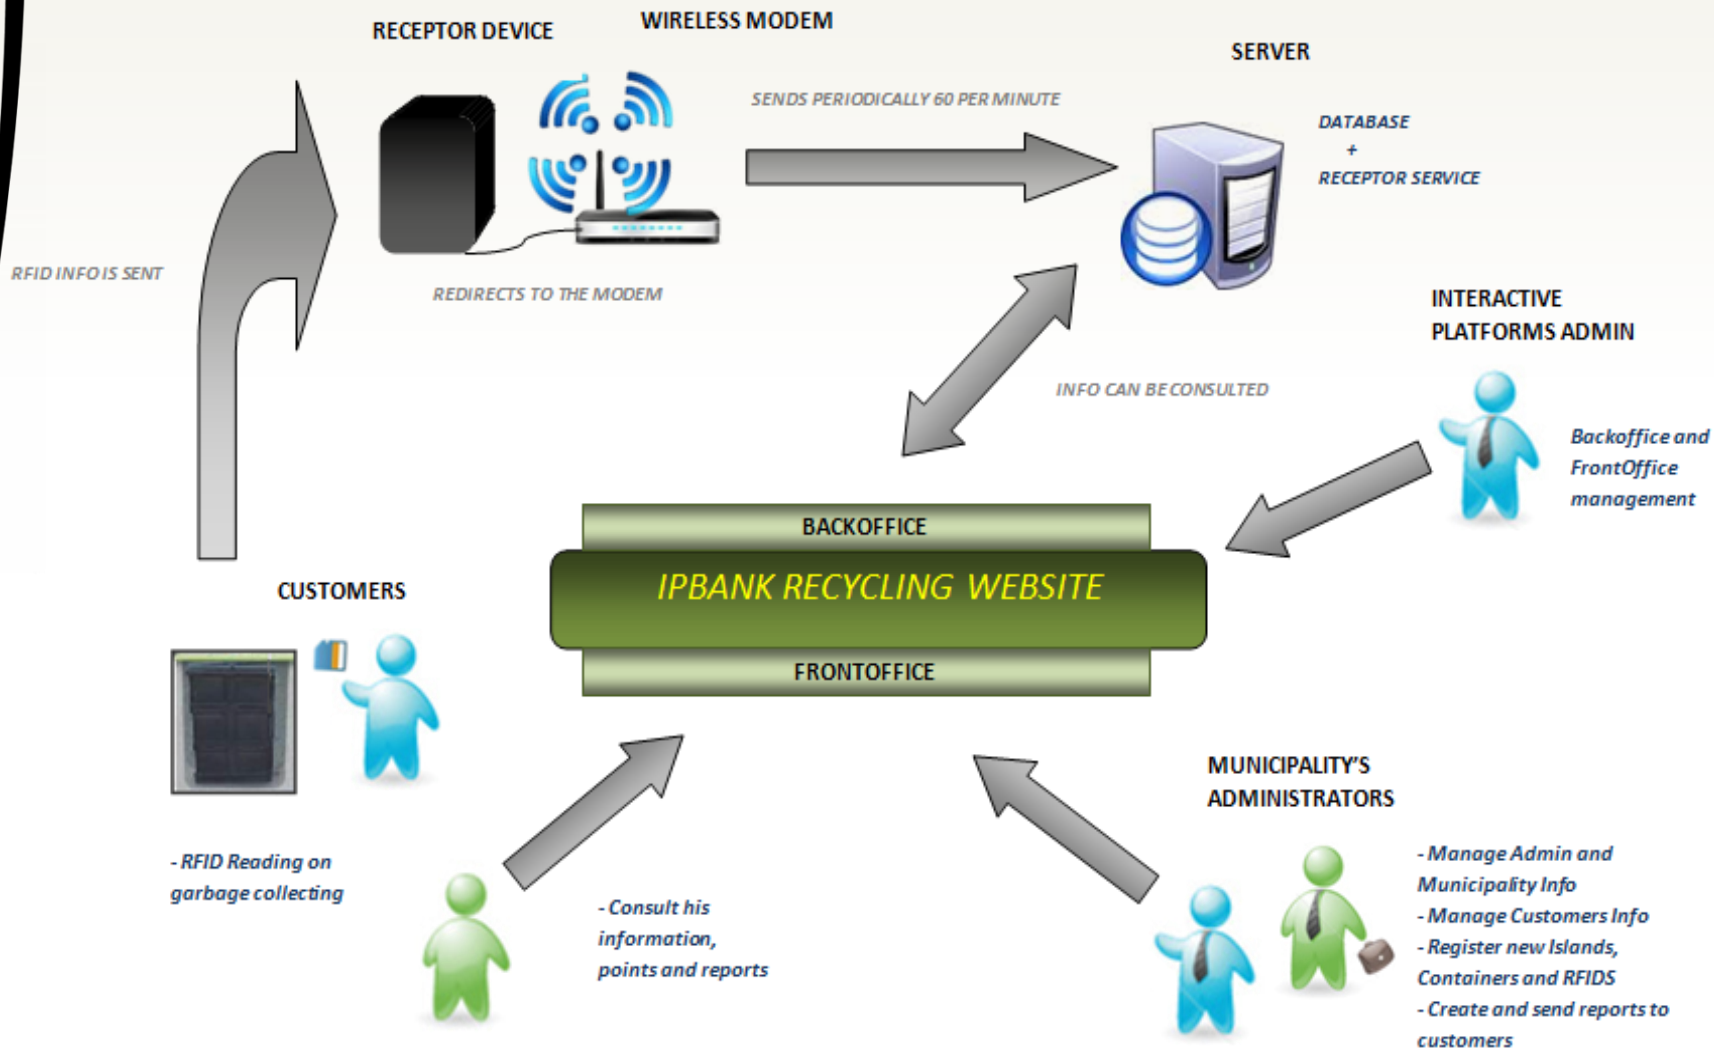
RECEPTOR DEVICE

WIRELESS MODEM

SERVER

SENDS PERIODICALLY 60 PER MINUTE

DATABASE
+
RECEPTOR SERVICE

RFID INFO IS SENT

REDIRECTS TO THE MODEM

INTERACTIVE PLATFORMS ADMIN

INFO CAN BE CONSULTED

Backoffice and FrontOffice management

BACKOFFICE

IPBANK RECYCLING WEBSITE

FRONTOFFICE

CUSTOMERS

MUNICIPALITY'S ADMINISTRATORS

- RFID Reading on garbage collecting

- Consult his information, points and reports

- Manage Admin and Municipality Info
- Manage Customers Info
- Register new Islands, Containers and RFIDS
- Create and send reports to customers